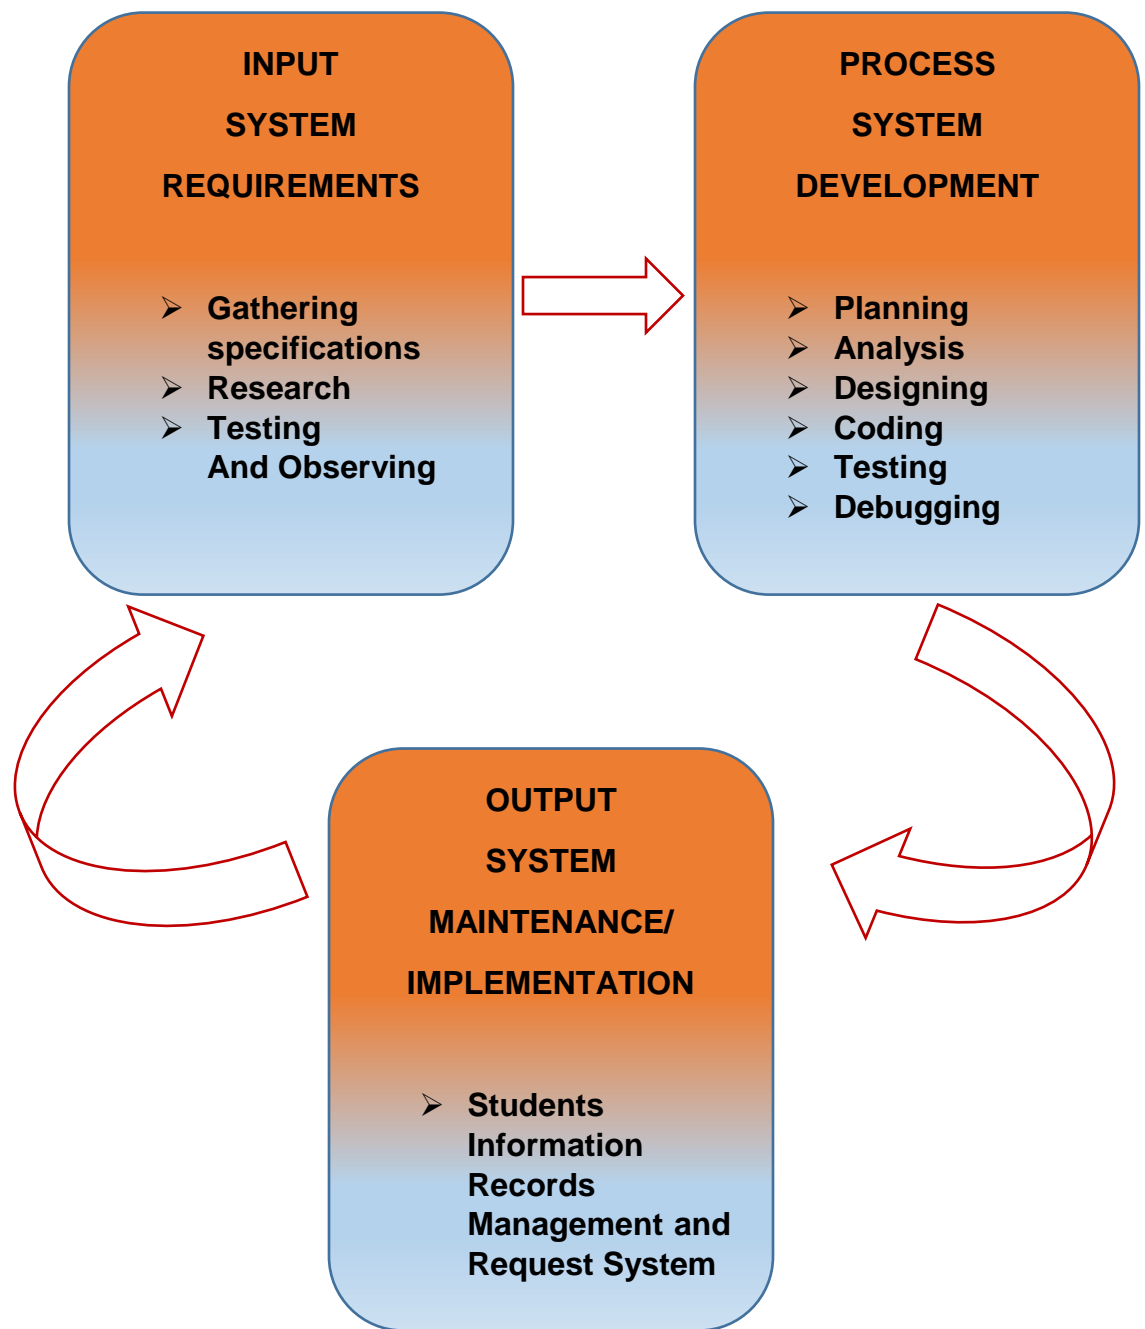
INPUT

SYSTEM

REQUIREMENTS

- Gathering specifications
- Research
- Testing And Observing

PROCESS

SYSTEM

DEVELOPMENT

- Planning
- Analysis
- Designing
- Coding
- Testing
- Debugging

OUTPUT

SYSTEM

MAINTENANCE/

IMPLEMENTATION

- Students Information Records Management and Request System